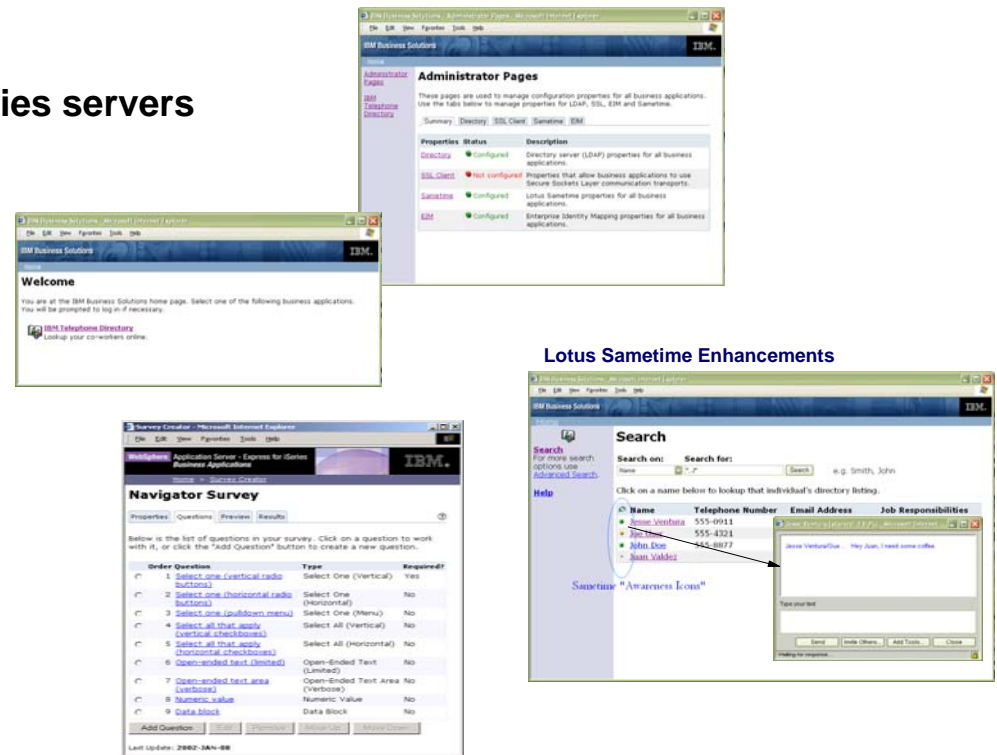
ies servers

IBM Business Solutions - Administrator Pages - Microsoft Internet Explorer
File Edit View Favorites Tools Help
IBM Business Solutions IBM.
Home
Administrator Pages
IBM Telephone Directory

Administrator Pages
These pages are used to manage configuration properties for all business applications. Use the tabs below to manage properties for LDAP, SSL, EIM and Sametime.

Summary Directory SSL Client Sametime EIM

| Properties | Status | Description |
|---|---|---|
| Directory | Configured | Directory server (LDAP) properties for all business applications. |
| SSL Client | Not configured | Properties that allow business applications to use Secure Sockets Layer communication transports. |
| Sametime | Configured | Lotus Sametime properties for all business applications. |
| EIM | Configured | Enterprise Identity Mapping properties for all business applications. |

IBM Business Solutions - Microsoft Internet Explorer
File Edit View Favorites Tools Help
IBM Business Solutions IBM.
Home
Welcome
You are at the IBM Business Solutions home page. Select one of the following business applications. You will be prompted to log in if necessary.
IBM Telephone Directory
Lookup your co-workers online.

Lotus Sametime Enhancements

IBM Business Solutions - Microsoft Internet Explorer
File Edit View Favorites Tools Help
IBM Business Solutions IBM.
Home
Search
For more search options use Advanced Search.
Help
Search
Search on: Search for:
Name *.* Search e.g. Smith, John
Click on a name below to lookup that individual's directory listing.

| Name | Telephone Number | Email Address | Job Responsibilities |
|---|---|---|---|
| Jesse Ventura | 555-0911 | | |
| Joe Doe | 555-4321 | | |
| John Doe | 555-8877 | | |
| Juan Valdez | | | |

Sametime "Awareness Icons"

Jesse Ventura/Doe... Hey Juan, I need some coffee
Type your text
Send Invite Others... Add Tools... Close
Waiting for response...

Survey Creator - Microsoft Internet Explorer
File Edit View Favorites Tools Help
WebSphere Application Server - Express for iSeries Business Applications IBM.
Home > Survey Creator
Navigator Survey
Properties Questions Preview Results
Below is the list of questions in your survey. Click on a question to work with it, or click the "Add Question" button to create a new question.

| | Order | Question | Type | Required? |
|---|---|---|---|---|
| | 1 | Select one (vertical radio buttons) | Select One (Vertical) | Yes |
| | 2 | Select one (horizontal radio buttons) | Select One (Horizontal) | No |
| | 3 | Select one (pulldown menu) | Select One (Menu) | No |
| | 4 | Select all that apply (vertical checkboxes) | Select All (Vertical) | No |
| | 5 | Select all that apply (horizontal checkboxes) | Select All (Horizontal) | No |
| | 6 | Open-ended text (limited) | Open-Ended Text (Limited) | No |
| | 7 | Open-ended text area (verbose) | Open-Ended Text Area (Verbose) | No |
| | 8 | Numeric value | Numeric Value | No |
| | 9 | Data block | Data Block | No |

Add Question Edit Remove Move Up Move Down
Last Update: 2002-JAN-08